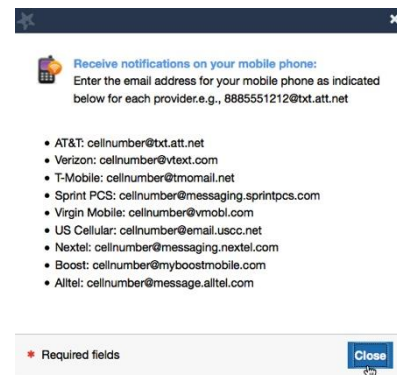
Receive notifications on your mobile phone:
Enter the email address for your mobile phone as indicated below for each provider.e.g., 8885551212@txt.att.net

- AT&T: cellnumber@txt.att.net
- Verizon: cellnumber@vtext.com
- T-Mobile: cellnumber@tmomail.net
- Sprint PCS: cellnumber@messaging.sprintpcs.com
- Virgin Mobile: cellnumber@vmobl.com
- US Cellular: cellnumber@email.uscc.net
- Nextel: cellnumber@messaging.nextel.com
- Boost: cellnumber@myboostmobile.com
- Alltel: cellnumber@message.alltel.com

* Required fields

Close